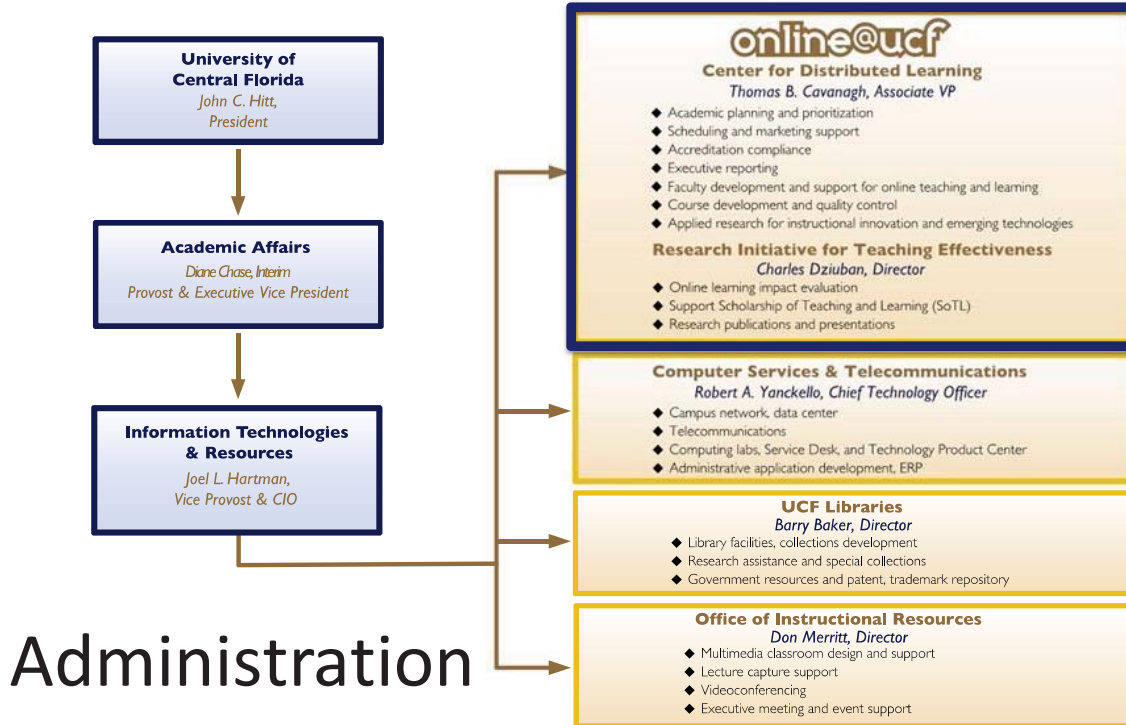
University of Central Florida
John C. Hitt, President

Academic Affairs
Diane Chase, Interim
Provost & Executive Vice President

Information Technologies & Resources
Joel L. Hartman, Vice Provost & CIO

Administration

online@ucf
Center for Distributed Learning
Thomas B. Cavanagh, Associate VP
◆ Academic planning and prioritization
◆ Scheduling and marketing support
◆ Accreditation compliance
◆ Executive reporting
◆ Faculty development and support for online teaching and learning
◆ Course development and quality control
◆ Applied research for instructional innovation and emerging technologies

Research Initiative for Teaching Effectiveness
Charles Dziuban, Director
◆ Online learning impact evaluation
◆ Support Scholarship of Teaching and Learning (SoTL)
◆ Research publications and presentations

Computer Services & Telecommunications
Robert A. Yanckello, Chief Technology Officer
◆ Campus network, data center
◆ Telecommunications
◆ Computing labs, Service Desk, and Technology Product Center
◆ Administrative application development, ERP

UCF Libraries
Barry Baker, Director
◆ Library facilities, collections development
◆ Research assistance and special collections
◆ Government resources and patent, trademark repository

Office of Instructional Resources
Don Merritt, Director
◆ Multimedia classroom design and support
◆ Lecture capture support
◆ Videoconferencing
◆ Executive meeting and event support